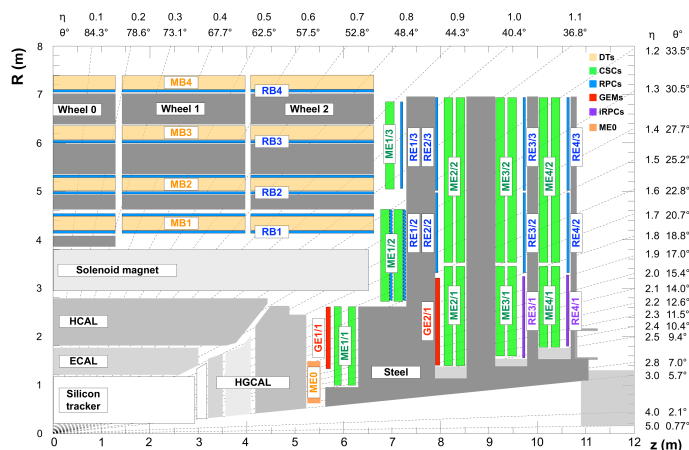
η 0.1 0.2 0.3 0.4 0.5 0.6 0.7 0.8 0.9 1.0 1.1
θ° 84.3° 78.6° 73.1° 67.7° 62.5° 57.5° 52.8° 48.4° 44.3° 40.4° 36.8°

R (m)

DTs
CSCs
RPCs
GEMs
iRPCs
ME0

MB4
RB4
Wheel 0
Wheel 1
Wheel 2
MB3
RB3
MB2
RB2
MB1
RB1
Solenoid magnet
HCAL
ECAL
Silicon tracker
HGCAL
ME0
GE1/1
ME1/1
ME1/2
ME1/3
RE1/2
RE1/3
RE2/2
RE2/3
GE2/1
ME2/1
ME2/2
Steel
ME3/1
ME3/2
RE3/1
RE3/2
RE3/3
ME4/1
ME4/2
RE4/1
RE4/2
RE4/3

η θ°
1.2 33.5°
1.3 30.5°
1.4 27.7°
1.5 25.2°
1.6 22.8°
1.7 20.7°
1.8 18.8°
1.9 17.0°
2.0 15.4°
2.1 14.0°
2.2 12.6°
2.3 11.5°
2.4 10.4°
2.5 9.4°
2.8 7.0°
3.0 5.7°
4.0 2.1°
5.0 0.77°

0 1 2 3 4 5 6 7 8 9 10 11 12 z (m)
0 1 2 3 4 5 6 7 8